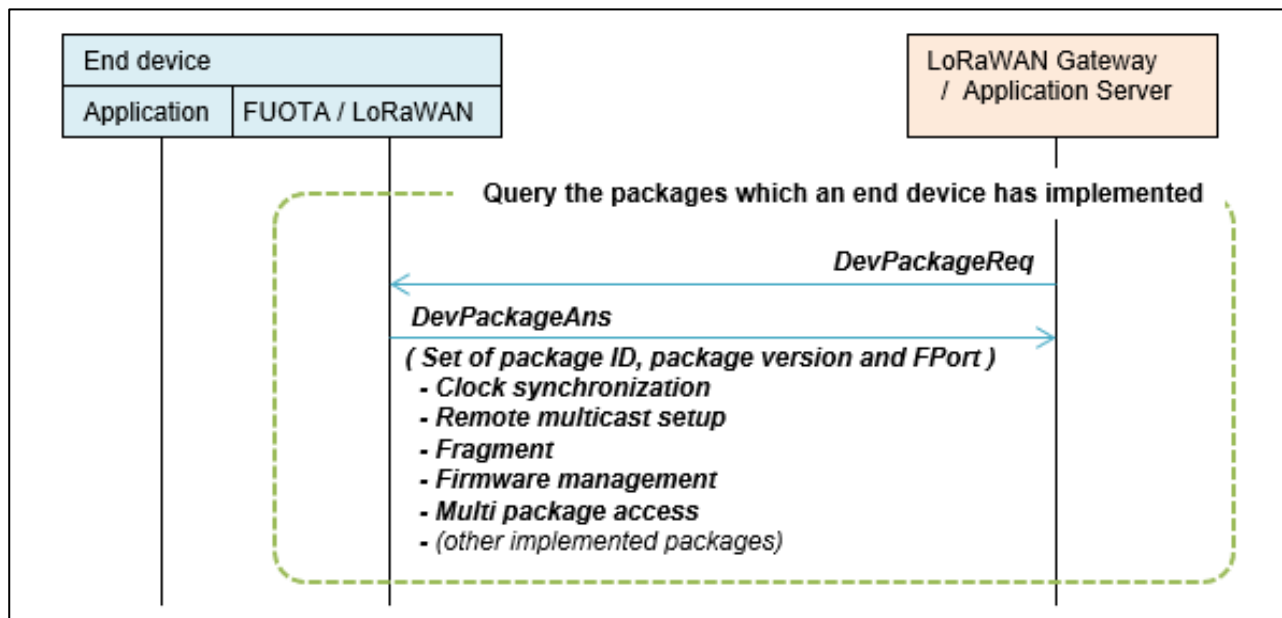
End device

Application

FUOTA / LoRaWAN

LoRaWAN Gateway / Application Server

Query the packages which an end device has implemented

DevPackageReq

DevPackageAns

( Set of package ID, package version and FPort )
- Clock synchronization
- Remote multicast setup
- Fragment
- Firmware management
- Multi package access
- (other implemented packages)